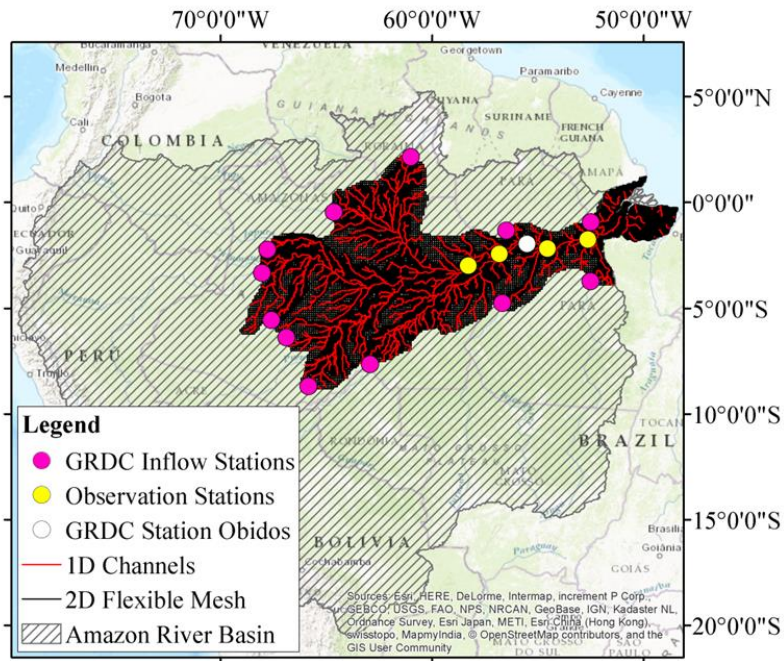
70°0'0"W
60°0'0"W
50°0'0"W

5°0'0"N
0°0'0"
5°0'0"S
10°0'0"S
15°0'0"S
20°0'0"S

Bucaramanga
VENEZUELA
Georgetown
Paramaribo
Cayenne
Medellin
Bogota
GUYANA
SURINAME
FRENCH GUIANA
COLOMBIA
RORAIMA
AMAPÁ
AMAZONAS
PARÁ
ECUADOR
Guayaquil
PERU
Trujillo
RONDONIA
MATO GROSSO
BRAZIL
TOCAN
BOLIVIA
Cochabamba
Brasilia
Goiânia
GOIÁS
Paraguay
SAO PAULO

Legend
GRDC Inflow Stations
Observation Stations
GRDC Station Obidos
1D Channels
2D Flexible Mesh
Amazon River Basin

Sources: Esri, HERE, DeLorme, Intermap, increment P Corp., GEBCO, USGS, FAO, NPS, NRCAN, GeoBase, IGN, Kadaster NL, Ordnance Survey, Esri Japan, METI, Esri China (Hong Kong), swisstopo, MapmyIndia, © OpenStreetMap contributors, and the GIS User Community